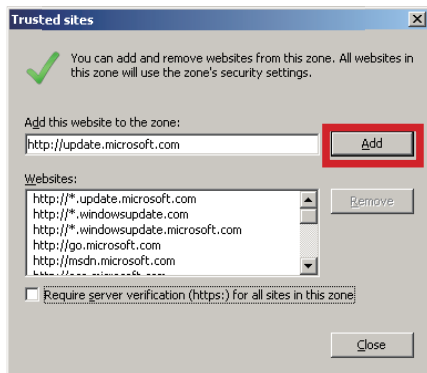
Trusted sites

You can add and remove websites from this zone. All websites in this zone will use the zone's security settings.

Add this website to the zone:

http://update.microsoft.com

Add

Websites:

http://*.update.microsoft.com
http://*.windowsupdate.com
http://*.windowsupdate.microsoft.com
http://go.microsoft.com
http://msdn.microsoft.com
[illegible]

Remove

Require server verification (https:) for all sites in this zone

Close